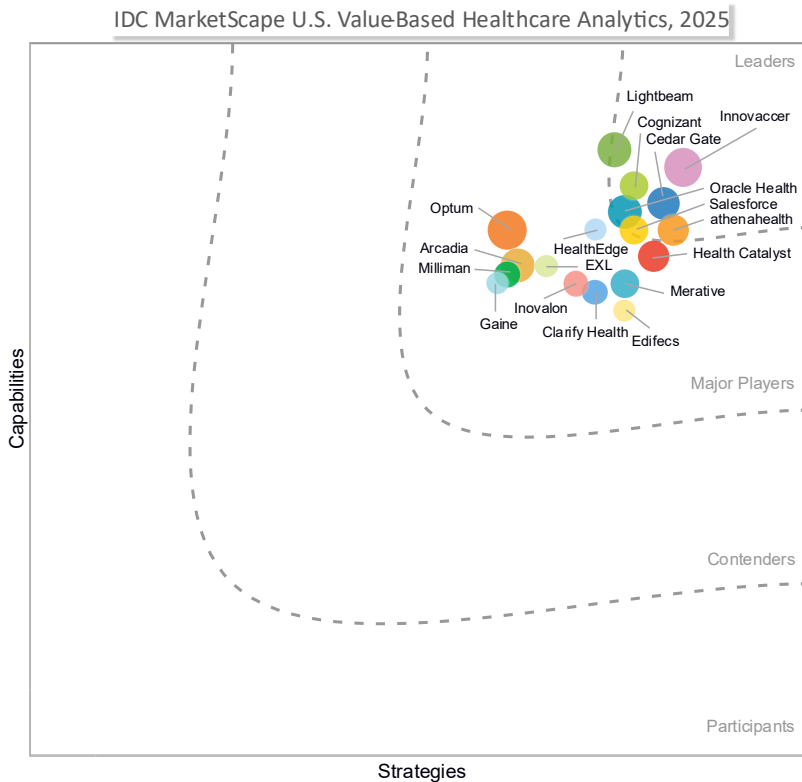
IDC MarketScape U.S. Value-Based Healthcare Analytics, 2025

Leaders

Lightbeam
Cognizant
Innovaccer
Cedar Gate
Oracle Health
Salesforce
athenahealth
Optum
HealthEdge
Health Catalyst
Arcadia
EXL
Milliman
Merative
Inovalon
Gaine
Clarify Health
Edifecs

Major Players

Contenders

Participants

Capabilities

Strategies